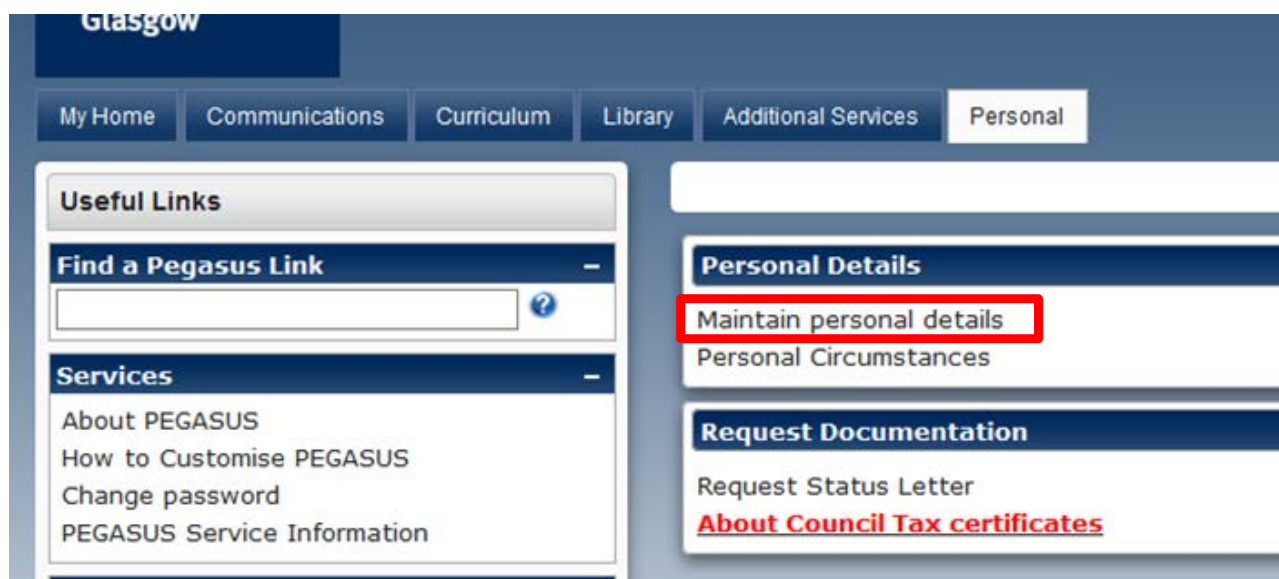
Glasgow

My Home
Communications
Curriculum
Library
Additional Services
Personal

Useful Links

Find a Pegasus Link –

Services –
About PEGASUS
How to Customise PEGASUS
Change password
PEGASUS Service Information

Personal Details
Maintain personal details
Personal Circumstances

Request Documentation
Request Status Letter
About Council Tax certificates